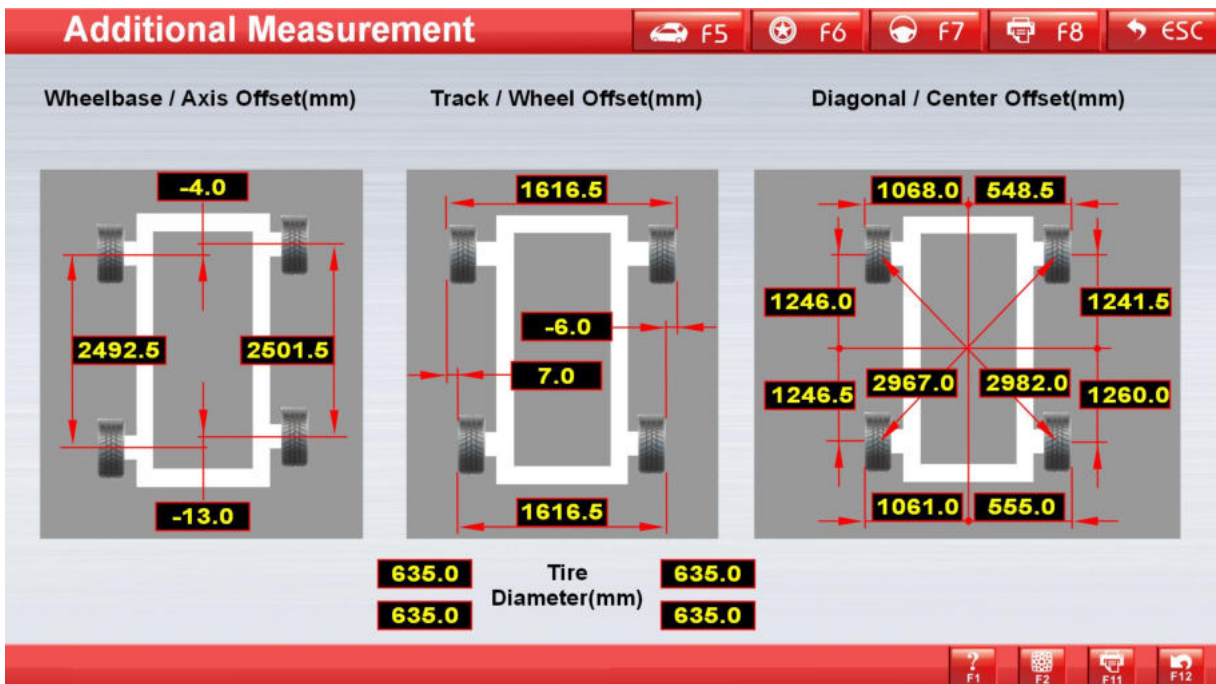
Additional Measurement

F5 F6 F7 F8 ESC

Wheelbase / Axis Offset(mm)

-4.0

2492.5

2501.5

-13.0

Track / Wheel Offset(mm)

1616.5

-6.0

7.0

1616.5

Diagonal / Center Offset(mm)

1068.0

548.5

1246.0

1241.5

1246.5

2967.0

2982.0

1260.0

1061.0

555.0

635.0

Tire Diameter(mm)

635.0

635.0

635.0

F1 F2 F11 F12